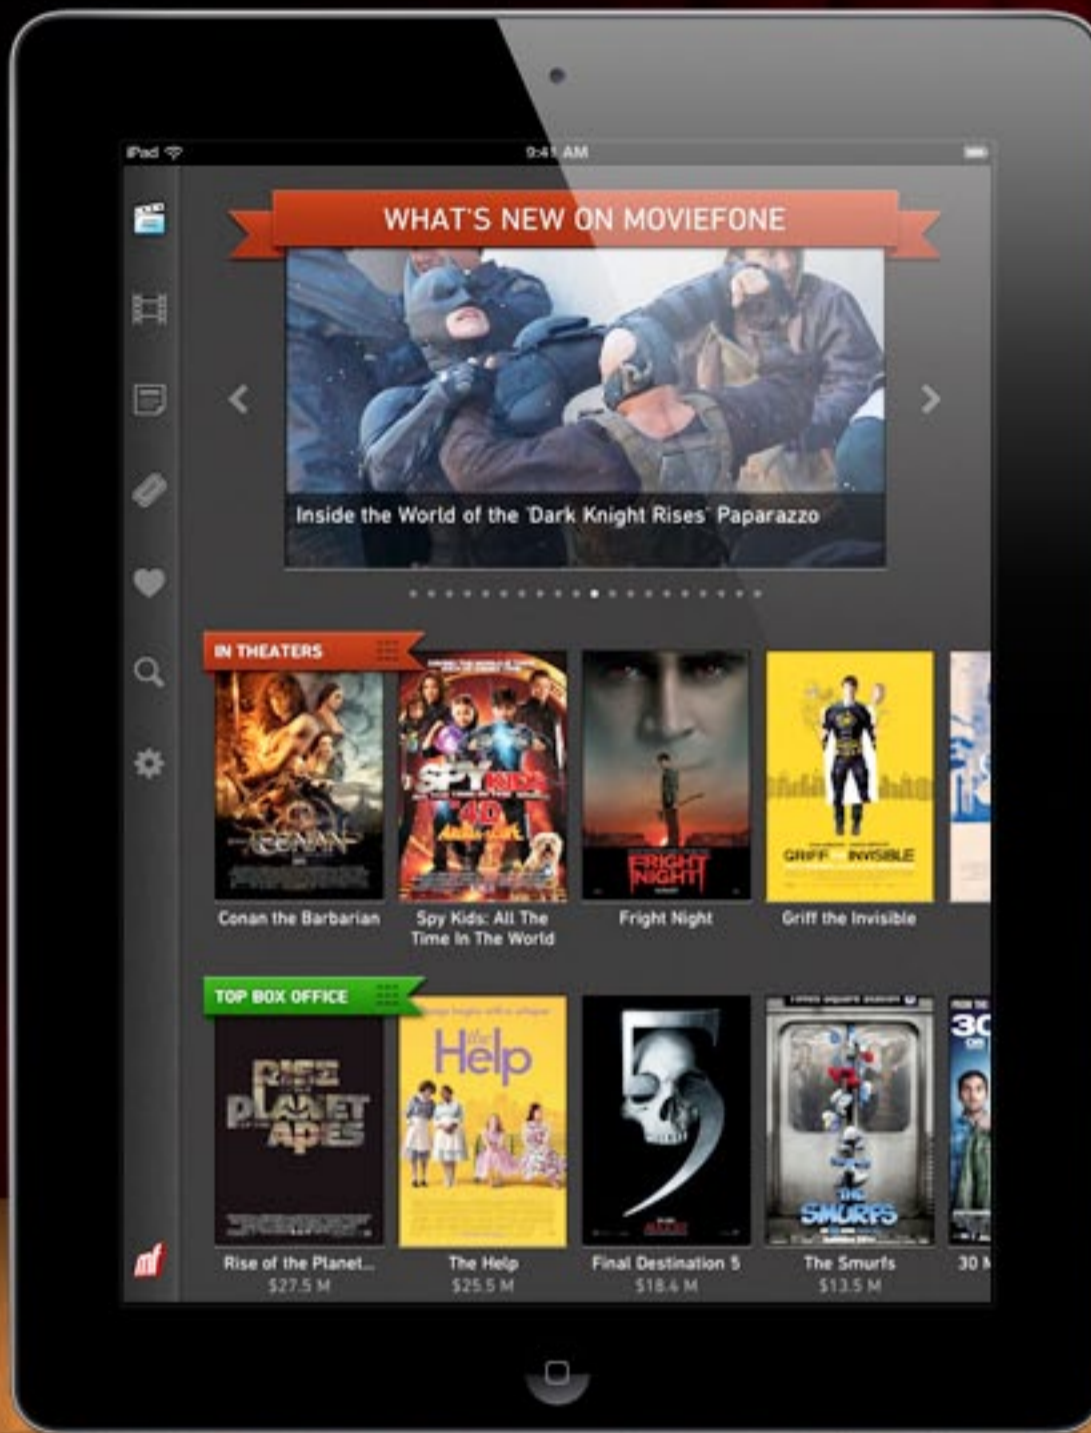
iPad

9:41 AM

WHAT'S NEW ON MOVIEFONE

Inside the World of the 'Dark Knight Rises' Paparazzo

IN THEATERS

CONAN

SPY KIDS 4D

FRIGHT NIGHT

GRIFF INVISIBLE

Conan the Barbarian

Spy Kids: All The Time In The World

Fright Night

Griff the Invisible

TOP BOX OFFICE

RISE PLANET APES

The Help

5

THE SMURFS

30

Rise of the Planet...
$27.5 M

The Help
$25.5 M

Final Destination 5
$18.4 M

The Smurfs
$13.5 M

30 M

mf